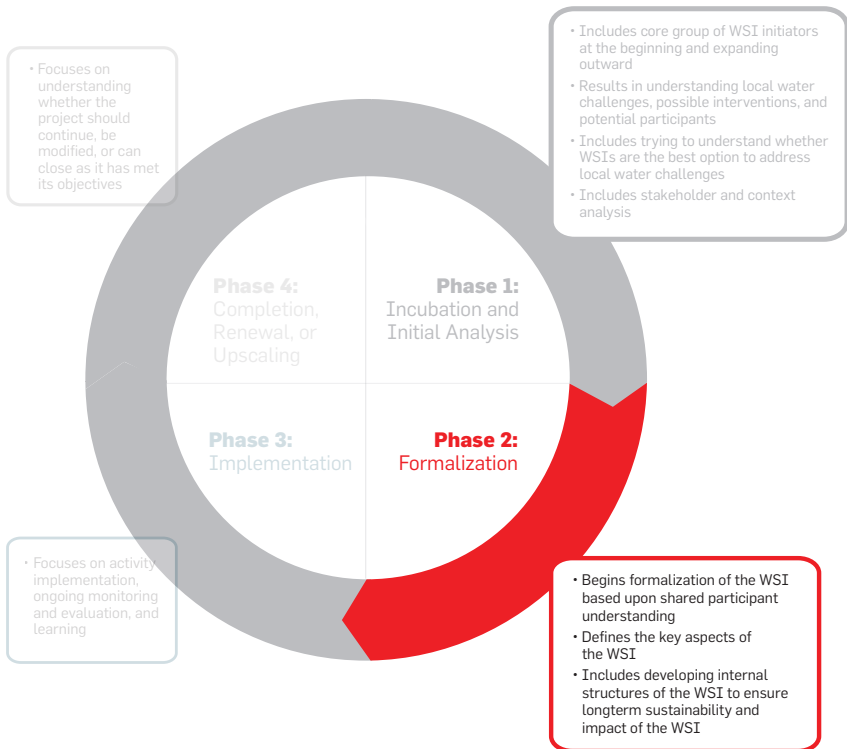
• Focuses on understanding whether the project should continue, be modified, or can close as it has met its objectives

• Includes core group of WSI initiators at the beginning and expanding outward
• Results in understanding local water challenges, possible interventions, and potential participants
• Includes trying to understand whether WSIs are the best option to address local water challenges
• Includes stakeholder and context analysis

Phase 4: Completion, Renewal, or Upscaling

Phase 1: Incubation and Initial Analysis

Phase 3: Implementation

Phase 2: Formalization

• Focuses on activity implementation, ongoing monitoring and evaluation, and learning

• Begins formalization of the WSI based upon shared participant understanding
• Defines the key aspects of the WSI
• Includes developing internal structures of the WSI to ensure longterm sustainability and impact of the WSI